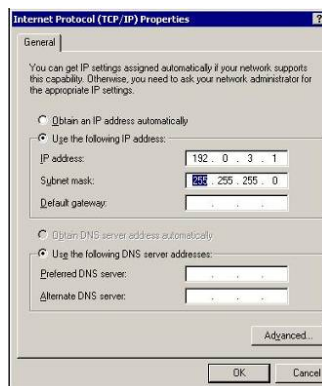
Internet Protocol (TCP/IP) Properties

?

General

You can get IP settings assigned automatically if your network supports this capability. Otherwise, you need to ask your network administrator for the appropriate IP settings.

Obtain an IP address automatically

Use the following IP address:

IP address: 192 . 0 . 3 . 1

Subnet mask: 255 . 255 . 255 . 0

Default gateway: . . .

Obtain DNS server address automatically

Use the following DNS server addresses:

Preferred DNS server: . . .

Alternate DNS server: . . .

Advanced...

OK

Cancel